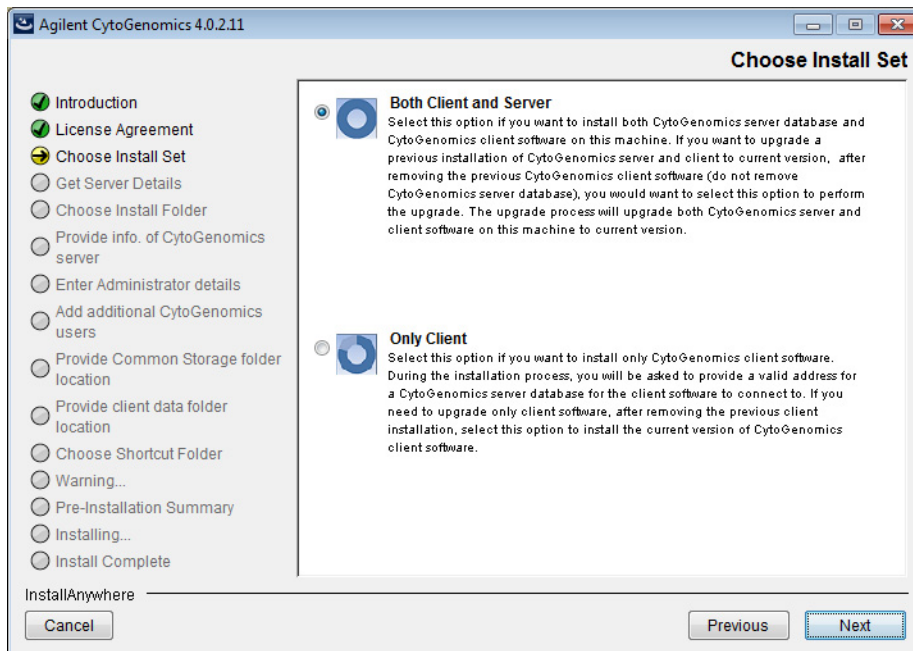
Agilent CytoGenomics 4.0.2.11

Choose Install Set

Introduction
License Agreement
Choose Install Set
Get Server Details
Choose Install Folder
Provide info. of CytoGenomics server
Enter Administrator details
Add additional CytoGenomics users
Provide Common Storage folder location
Provide client data folder location
Choose Shortcut Folder
Warning...
Pre-Installation Summary
Installing...
Install Complete

Both Client and Server
Select this option if you want to install both CytoGenomics server database and CytoGenomics client software on this machine. If you want to upgrade a previous installation of CytoGenomics server and client to current version, after removing the previous CytoGenomics client software (do not remove CytoGenomics server database), you would want to select this option to perform the upgrade. The upgrade process will upgrade both CytoGenomics server and client software on this machine to current version.

Only Client
Select this option if you want to install only CytoGenomics client software. During the installation process, you will be asked to provide a valid address for a CytoGenomics server database for the client software to connect to. If you need to upgrade only client software, after removing the previous client installation, select this option to install the current version of CytoGenomics client software.

InstallAnywhere

Cancel

Previous

Next